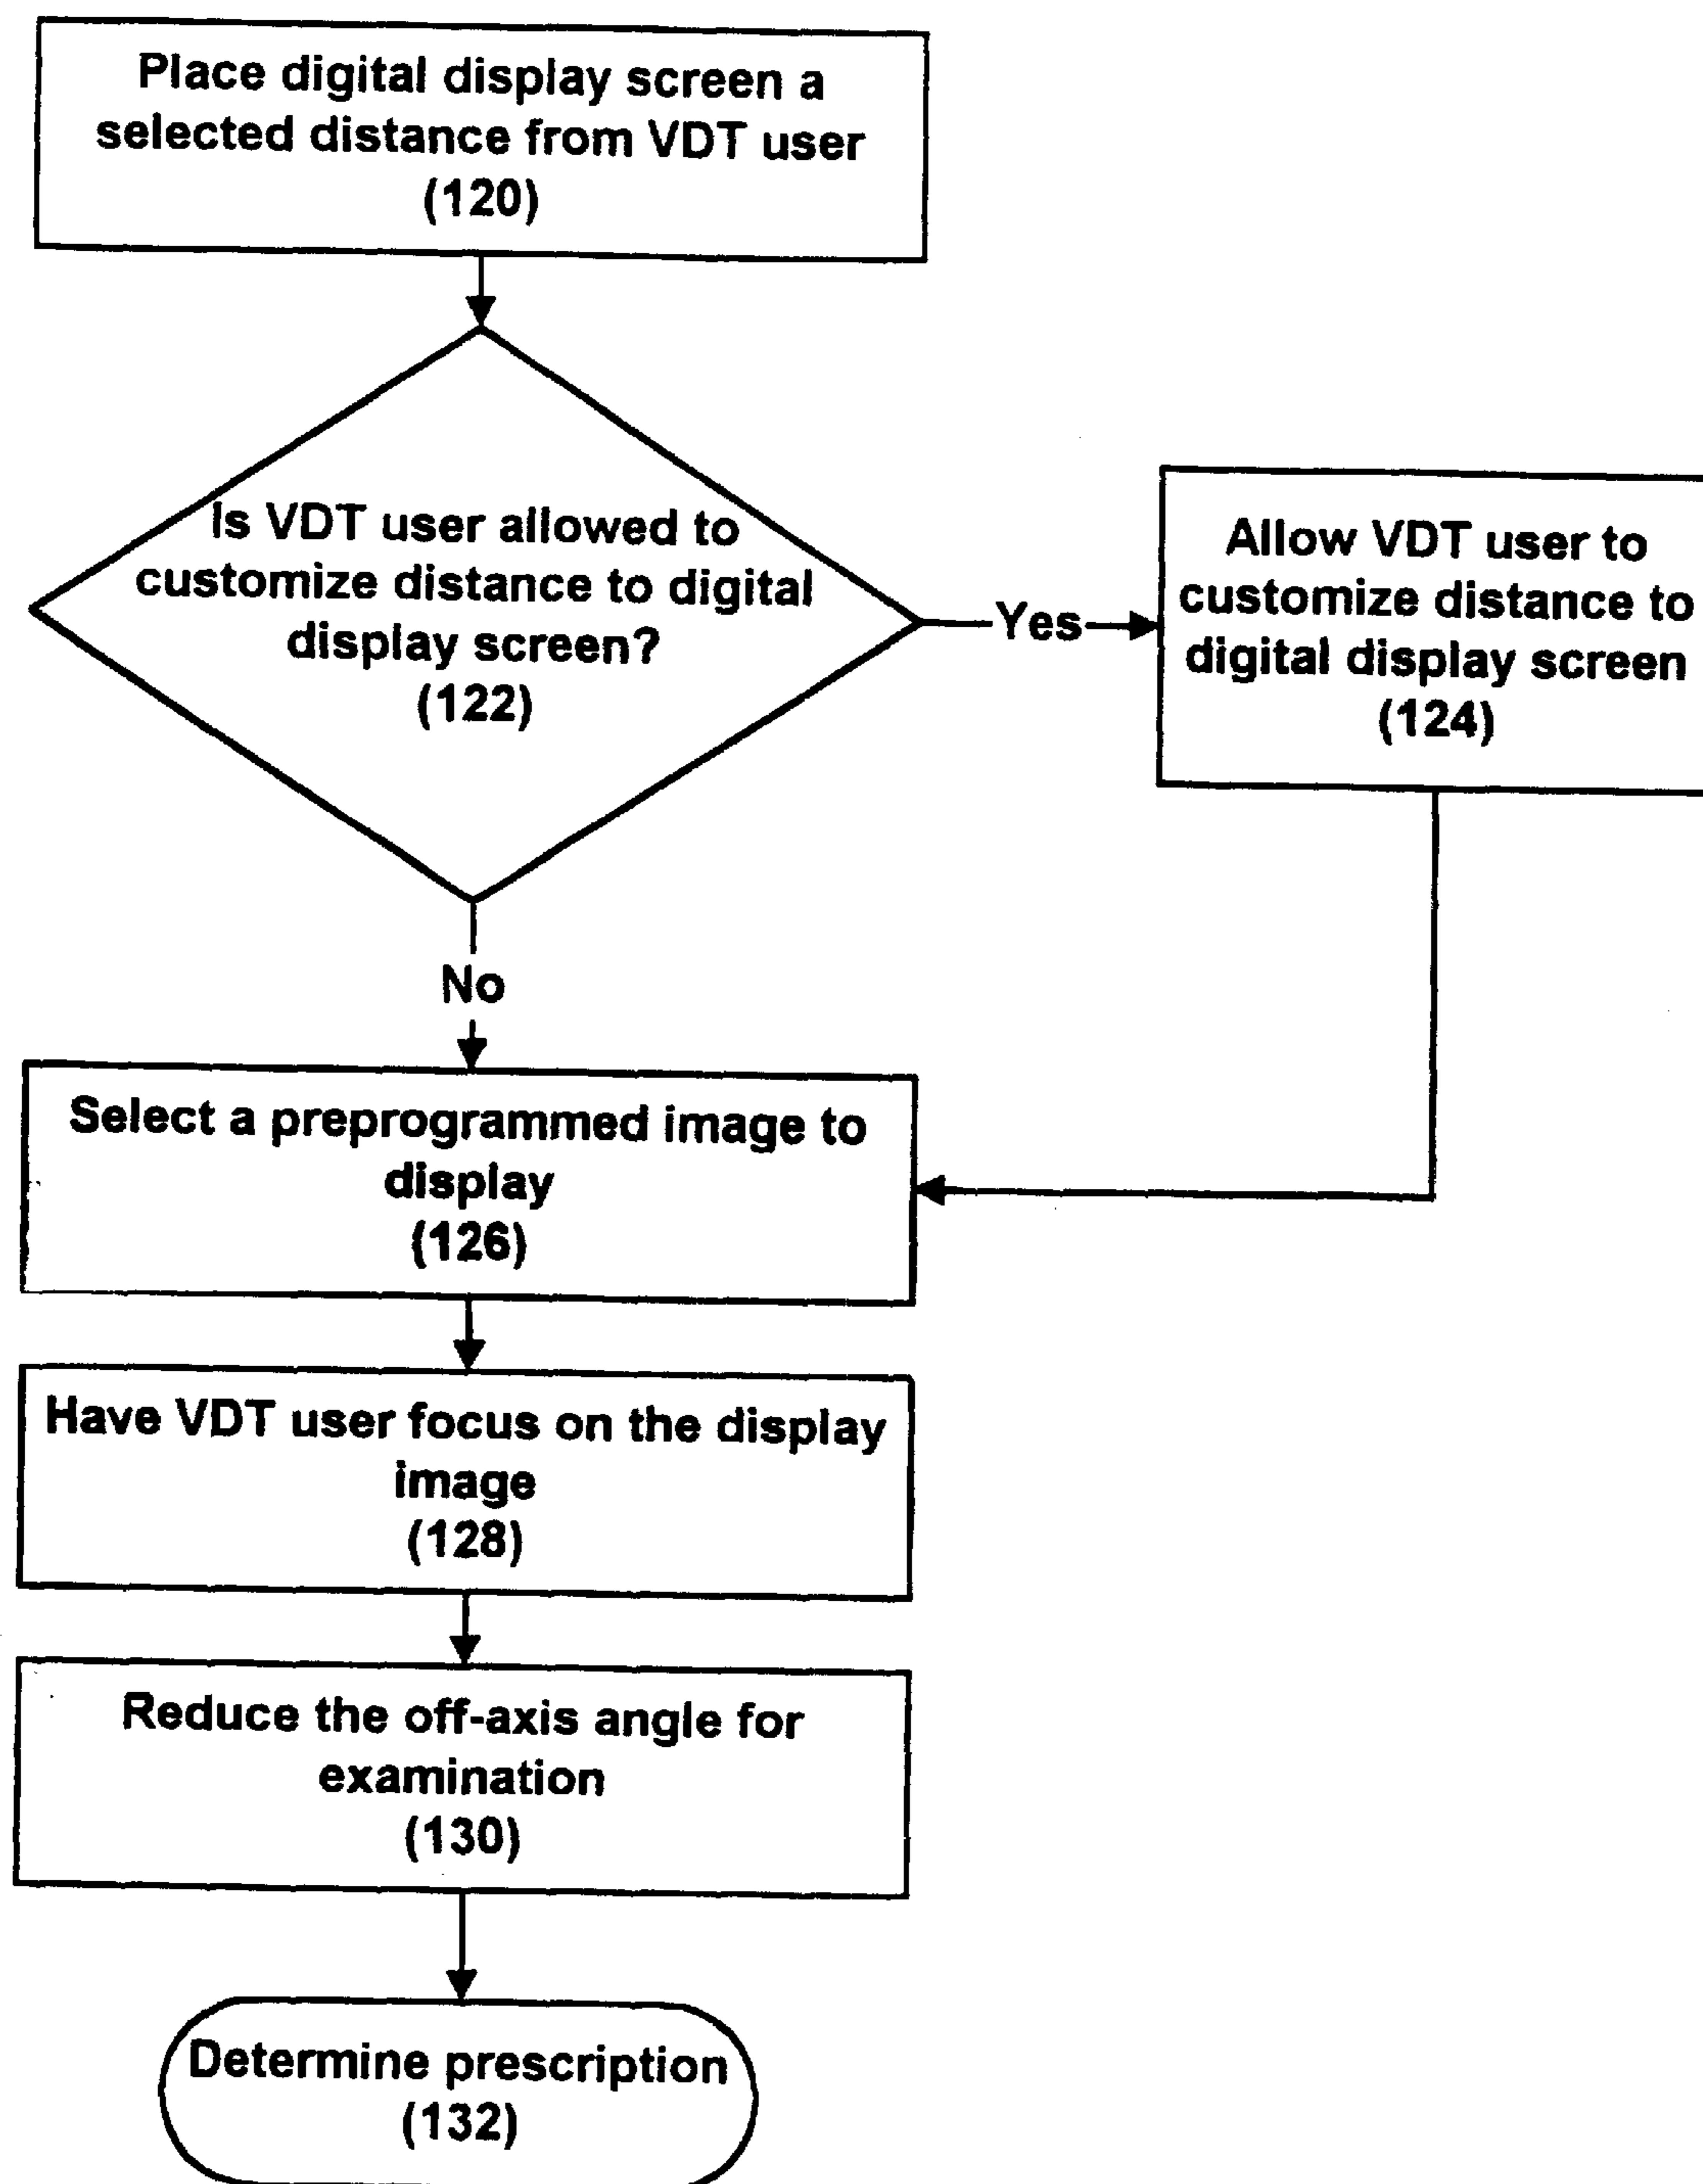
Place digital display screen a selected distance from VDT user
(120)

Is VDT user allowed to customize distance to digital display screen?
(122)

Yes

Allow VDT user to customize distance to digital display screen
(124)

No

Select a preprogrammed image to display
(126)

Have VDT user focus on the display image
(128)

Reduce the off-axis angle for examination
(130)

Determine prescription
(132)